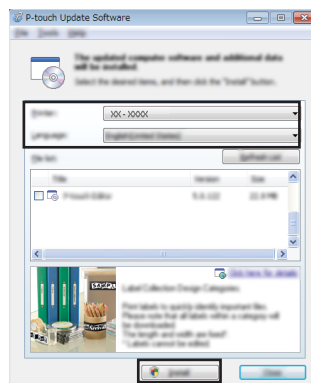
P-touch Update Software

File Tools Help

The updated computer software and additional data will be installed.

Select the desired items, and then click the "Install" button.

Printer: XX-XXXX

Language: English(United States)

File list: Refresh List

| Title | Version | Size |
|---|---|---|
| P-touch Editor | 5.4.122 | 22.0 MB |

Click here for details

Label Collection Design Categories

Print labels to quickly identify important files. Please note that all labels within a category will be downloaded. The length and width are fixed. Labels cannot be edited.

Install

Close